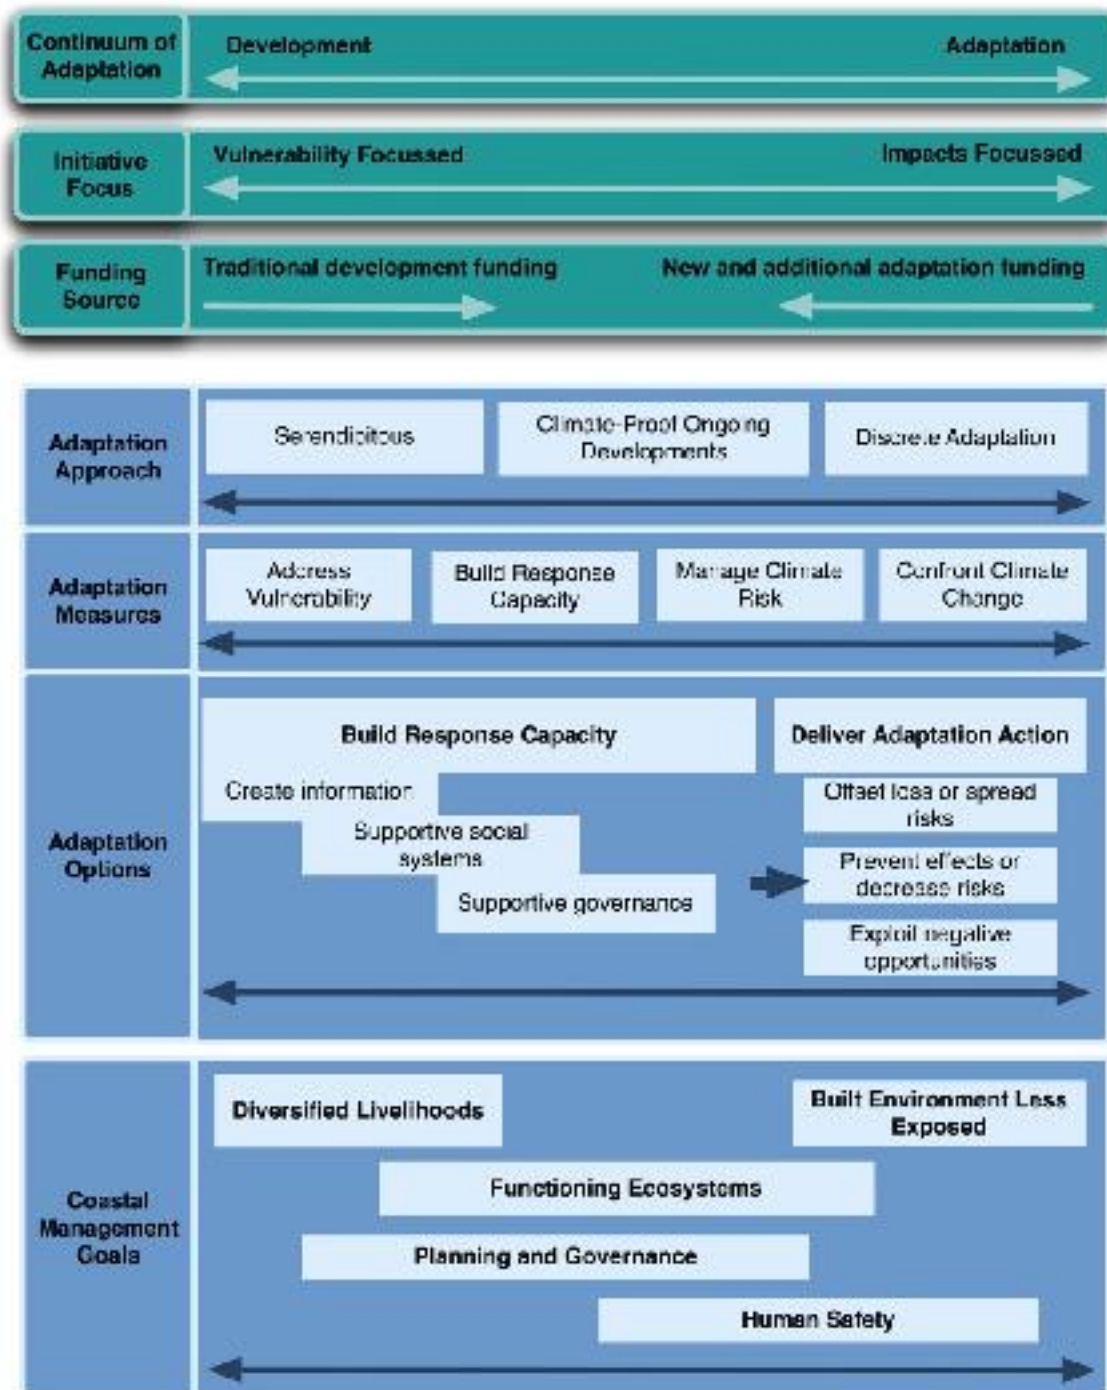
Continuum of Adaptation

Development

Adaptation

Initiative Focus

Vulnerability Focussed

Impacts Focussed

Funding Source

Traditional development funding

New and additional adaptation funding

Adaptation Approach

Serendipitous

Climate-Proof Ongoing Developments

Discrete Adaptation

Adaptation Measures

Address Vulnerability

Build Response Capacity

Manage Climate Risk

Confront Climate Change

Adaptation Options

Build Response Capacity

Create information

Supportive social systems

Supportive governance

Deliver Adaptation Action

Offset loss or spread risks

Prevent effects or decrease risks

Exploit negative opportunities

Coastal Management Goals

Diversified Livelihoods

Built Environment Less Exposed

Functioning Ecosystems

Planning and Governance

Human Safety